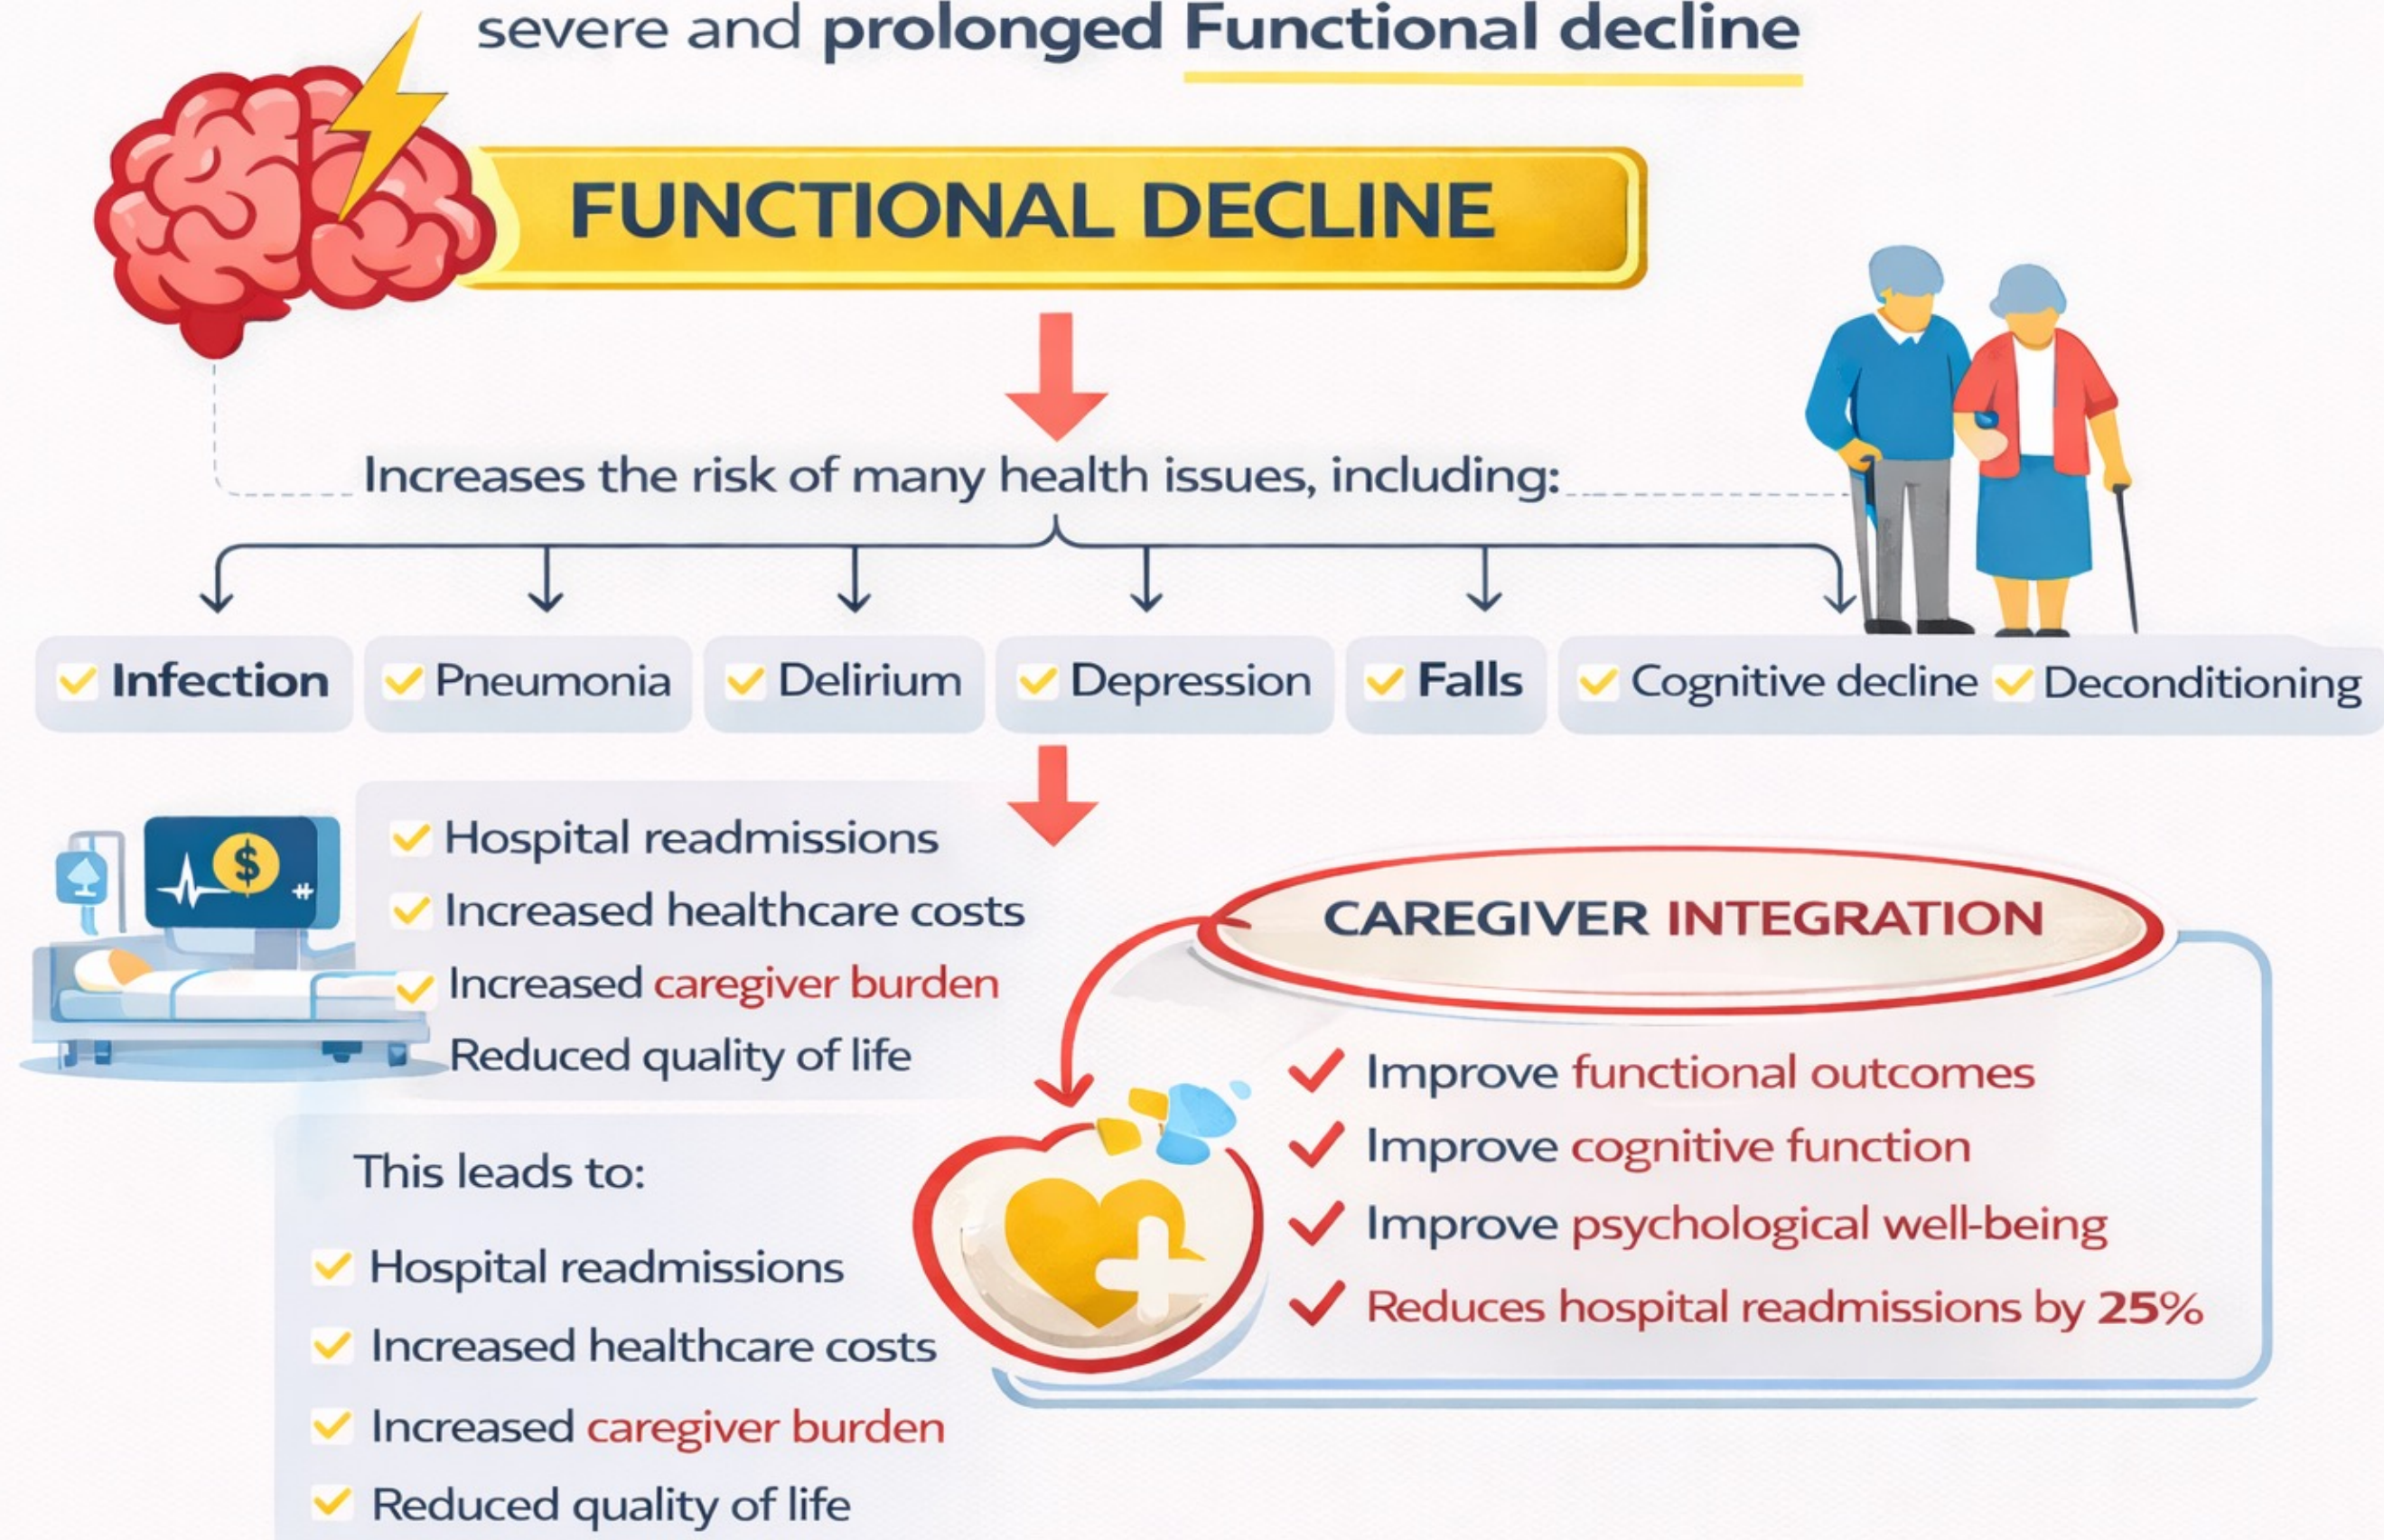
severe and prolonged Functional decline

FUNCTIONAL DECLINE

Increases the risk of many health issues, including:

Infection
Pneumonia
Delirium
Depression
Falls
Cognitive decline
Deconditioning

Hospital readmissions
Increased healthcare costs
Increased caregiver burden
Reduced quality of life

$

CAREGIVER INTEGRATION

Improve functional outcomes
Improve cognitive function
Improve psychological well-being
Reduces hospital readmissions by 25%

This leads to:

Hospital readmissions
Increased healthcare costs
Increased caregiver burden
Reduced quality of life